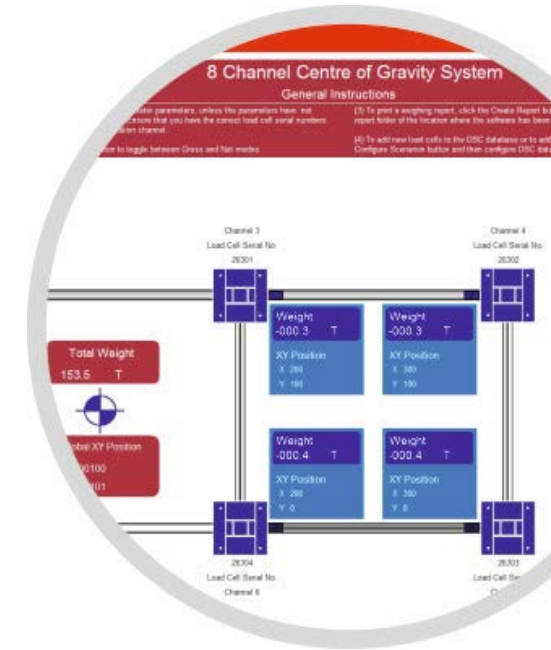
8 Channel Centre of Gravity System

General Instructions

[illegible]ter parameters, unless the parameters have not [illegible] Ensure that you have the correct load cell serial numbers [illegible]ation channel.

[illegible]ton to toggle between Gross and Net modes.

(3) To print a weighing report, click the Create Report bu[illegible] report folder of the location where the software has been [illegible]

(4) To add new load cells to the CSC database or to ad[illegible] Configure Scenarios button and then configure CSC data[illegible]

Channel 3
Load Cell Serial No.
26301

Channel 4
Load Cell Serial No.
26302

Weight
-000.3 T
XY Position
X 200
Y 100

Weight
-000.3 T
XY Position
X 300
Y 100

Total Weight
153.5 T

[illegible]obal XY Position
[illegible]00100
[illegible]01

Weight
-000.4 T
XY Position
X 200
Y 0

Weight
-000.4 T
XY Position
X 300
Y 0

26304
Load Cell Serial No.
Channel 6

26303
Load Cell Se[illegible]
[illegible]